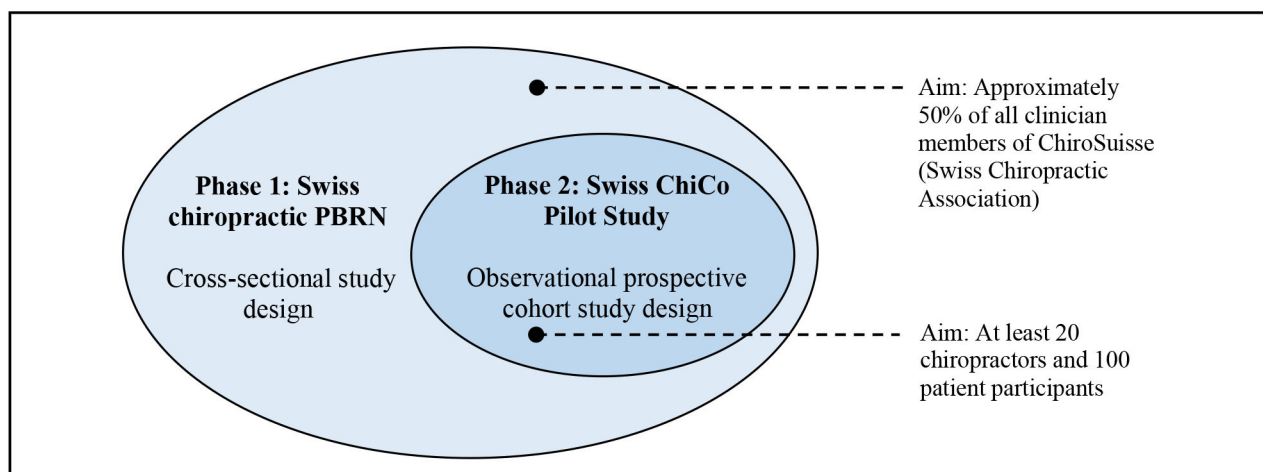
Phase 1: Swiss chiropractic PBRN

Cross-sectional study design

Phase 2: Swiss ChiCo Pilot Study

Observational prospective cohort study design

Aim: Approximately 50% of all clinician members of ChiroSuisse (Swiss Chiropractic Association)

Aim: At least 20 chiropractors and 100 patient participants